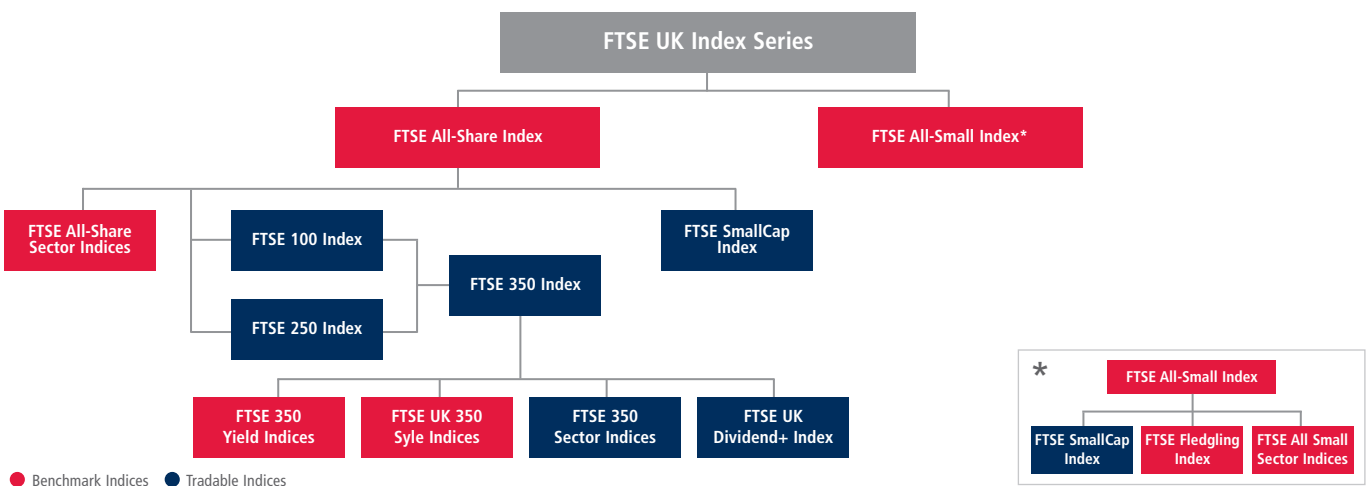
FTSE UK Index Series

FTSE All-Share Index

FTSE All-Small Index*

FTSE All-Share Sector Indices

FTSE 100 Index

FTSE 250 Index

FTSE 350 Index

FTSE SmallCap Index

FTSE 350 Yield Indices

FTSE UK 350 Syle Indices

FTSE 350 Sector Indices

FTSE UK Dividend+ Index

*

FTSE All-Small Index

FTSE SmallCap Index

FTSE Fledgling Index

FTSE All Small Sector Indices

Benchmark Indices

Tradable Indices